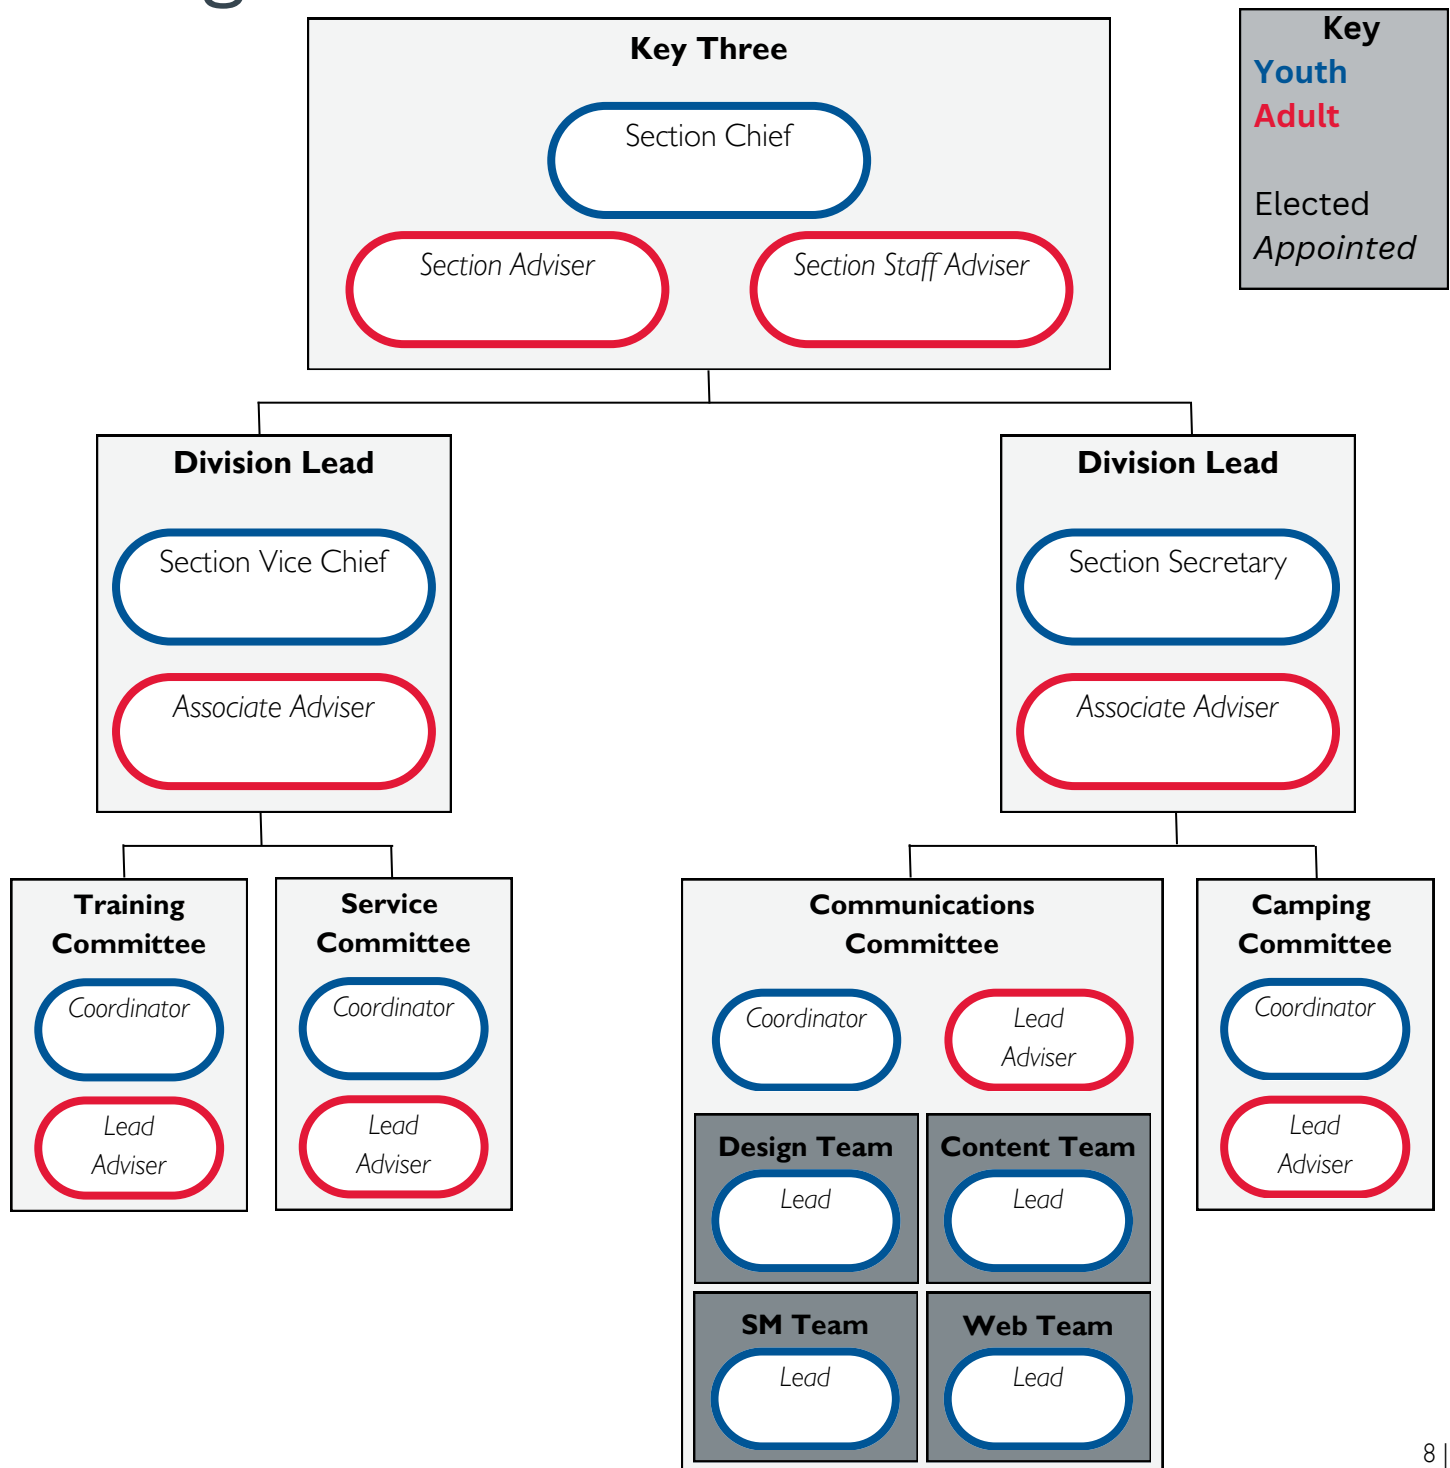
Key Three

Section Chief

Section Adviser

Section Staff Adviser

Key
Youth
Adult

Elected
Appointed

Division Lead

Section Vice Chief

Associate Adviser

Division Lead

Section Secretary

Associate Adviser

Training Committee

Coordinator

Lead Adviser

Service Committee

Coordinator

Lead Adviser

Communications Committee

Coordinator

Lead Adviser

Design Team

Lead

Content Team

Lead

SM Team

Lead

Web Team

Lead

Camping Committee

Coordinator

Lead Adviser

8 |